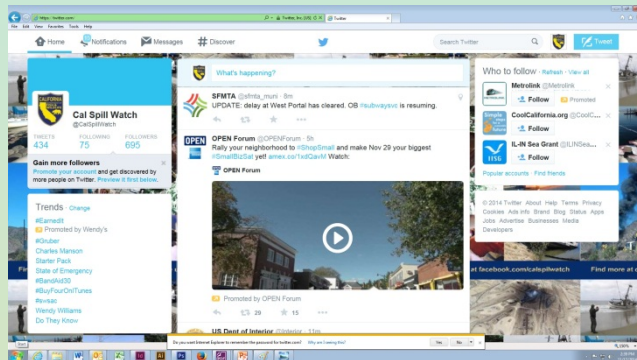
https://twitter.com/
File Edit View Favorites Tools Help
Twitter, Inc. [US]
Twitter

Home Notifications Messages # Discover
Search Twitter
Tweet

Cal Spill Watch
@CalSpillWatch
TWEETS 434
FOLLOWING 75
FOLLOWERS 695

Gain more followers
Promote your account and get discovered by more people on Twitter. Preview it first below.

Trends · Change
#Earnedit
#Gruber
Promoted by Wendy's
Charles Manson
Starter Pack
State of Emergency
#BandAid30
#BuyFourOnITunes
#svsac
Wendy Williams
Do They Know

What's happening?

SFMTA @sfmta_muni · 8m
UPDATE: delay at West Portal has cleared. OB #subwaysvs is resuming.

OPEN Forum @OPENForum · 5h
Rally your neighborhood to #ShopSmall and make Nov 29 your biggest #SmallBizSat yet! amex.co/1xdQavM Watch:
OPEN Forum

Promoted by OPEN Forum
20 15

US Dept of Interior @Interior · 11h

Who to follow · Refresh · View all
Metrolink @Metrolink
Follow Promoted
CoolCalifornia.org @CoolC...
Follow
IL-IN Sea Grant @ILINSea...
Follow
Popular accounts · Find friends

© 2014 Twitter About Help Terms Privacy Cookies Ads info Brand Blog Status Apps Jobs Advertise Businesses Media Developers

Find more at facebook.com/calspillwatch
Find more at

Do you want Internet Explorer to remember the password for twitter.com? Why am I seeing this?
Yes No